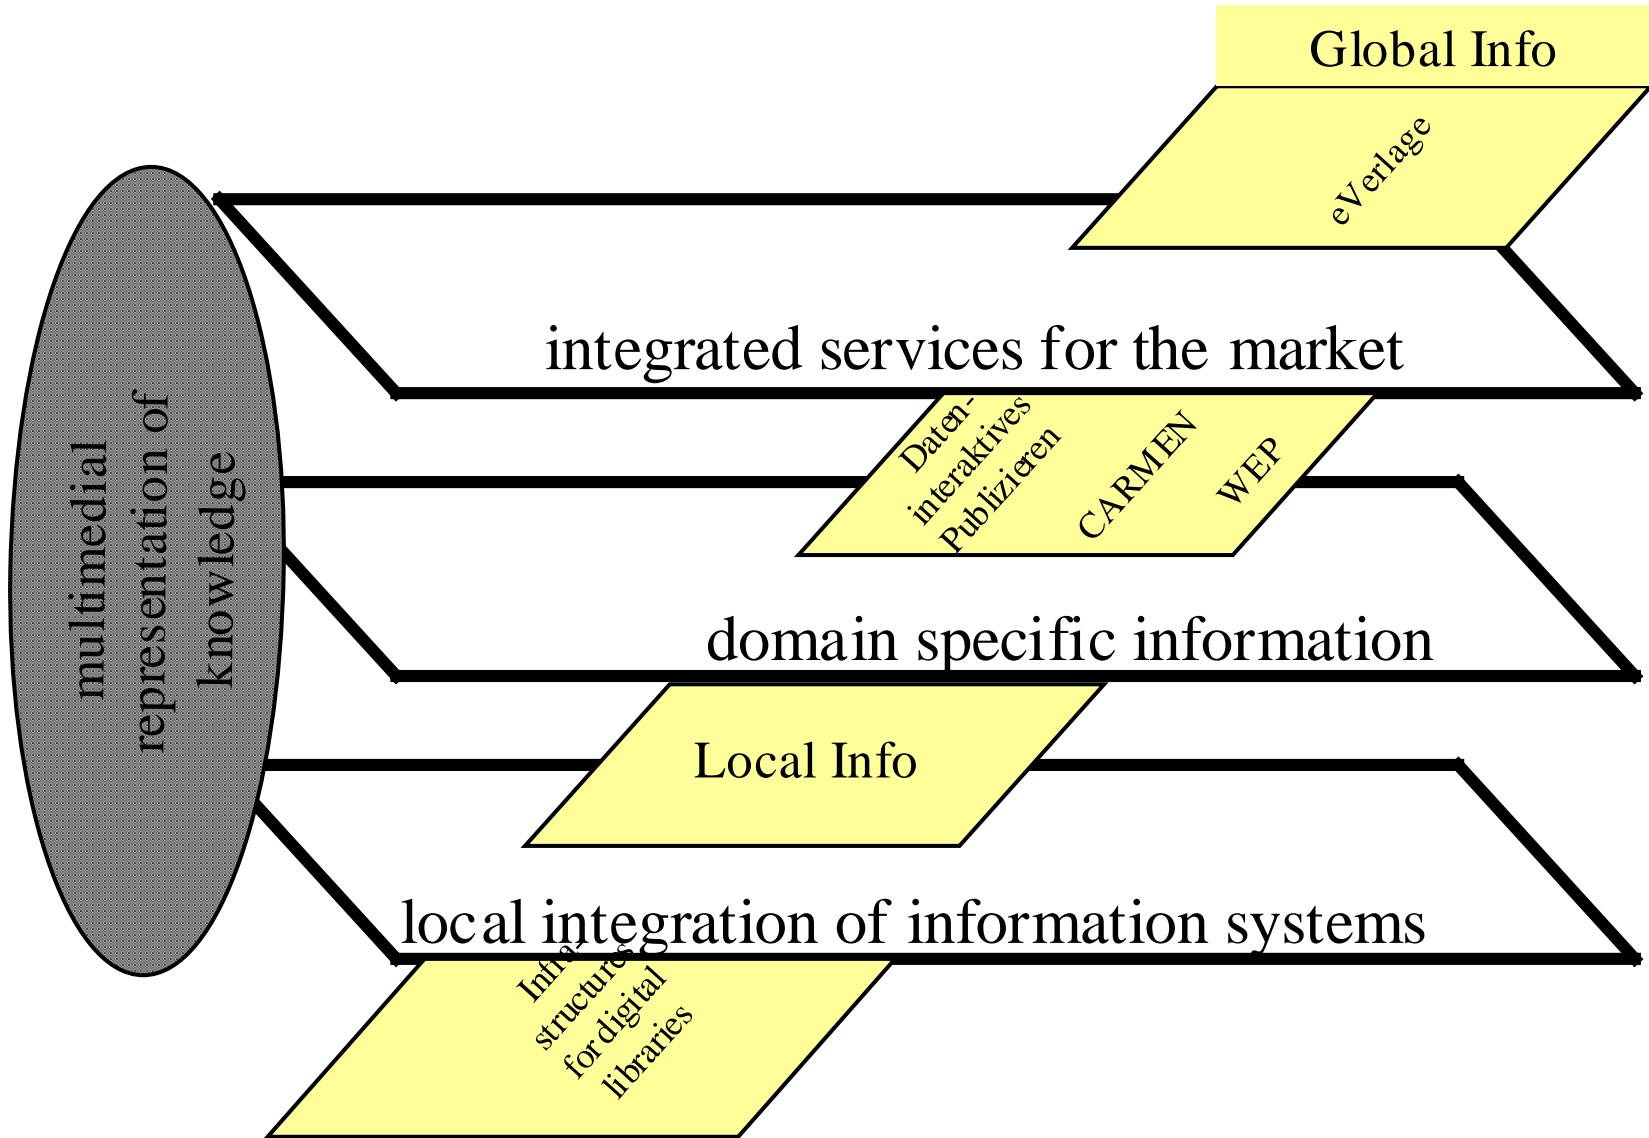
Global Info

eVerlage

integrated services for the market

Daten-
interaktives
Publizieren

CARMEN

WEP

domain specific information

Local Info

local integration of information systems

Infra-
structures
for digital
libraries

multimedial
representation of
knowledge